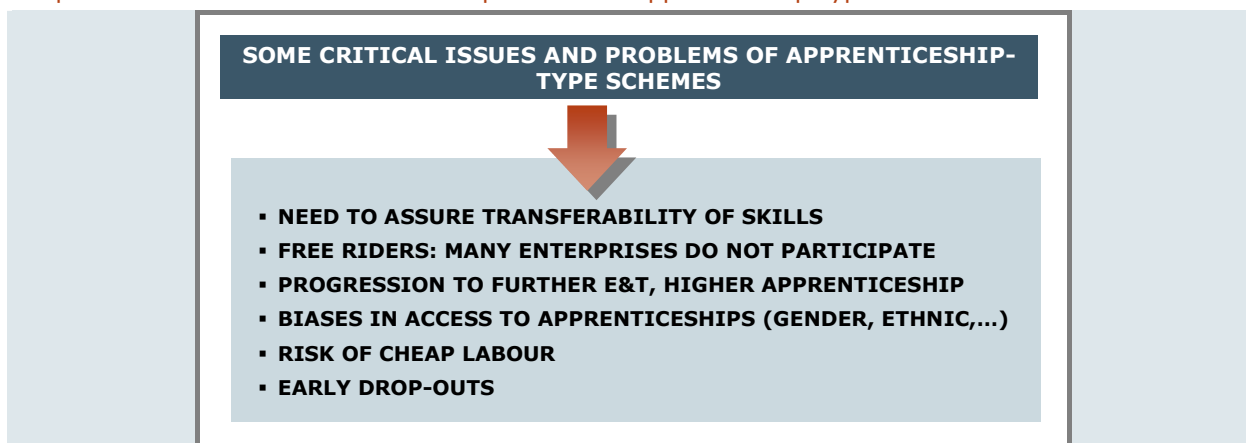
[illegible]

SOME CRITICAL ISSUES AND PROBLEMS OF APPRENTICESHIP-TYPE SCHEMES

- NEED TO ASSURE TRANSFERABILITY OF SKILLS
- FREE RIDERS: MANY ENTERPRISES DO NOT PARTICIPATE
- PROGRESSION TO FURTHER E&T, HIGHER APPRENTICESHIP
- BIASES IN ACCESS TO APPRENTICESHIPS (GENDER, ETHNIC,…)
- RISK OF CHEAP LABOUR
- EARLY DROP-OUTS